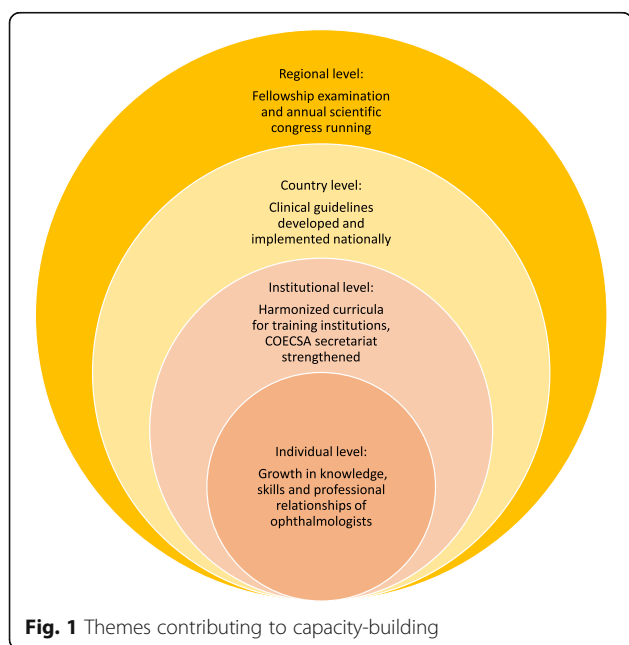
Regional level:

Fellowship examination and annual scientific congress running

Country level:

Clinical guidelines developed and implemented nationally

Institutional level:

Harmonized curricula for training institutions, COECSA secretariat strengthened

Individual level:

Growth in knowledge, skills and professional relationships of ophthalmologists

**Fig. 1** Themes contributing to capacity-building